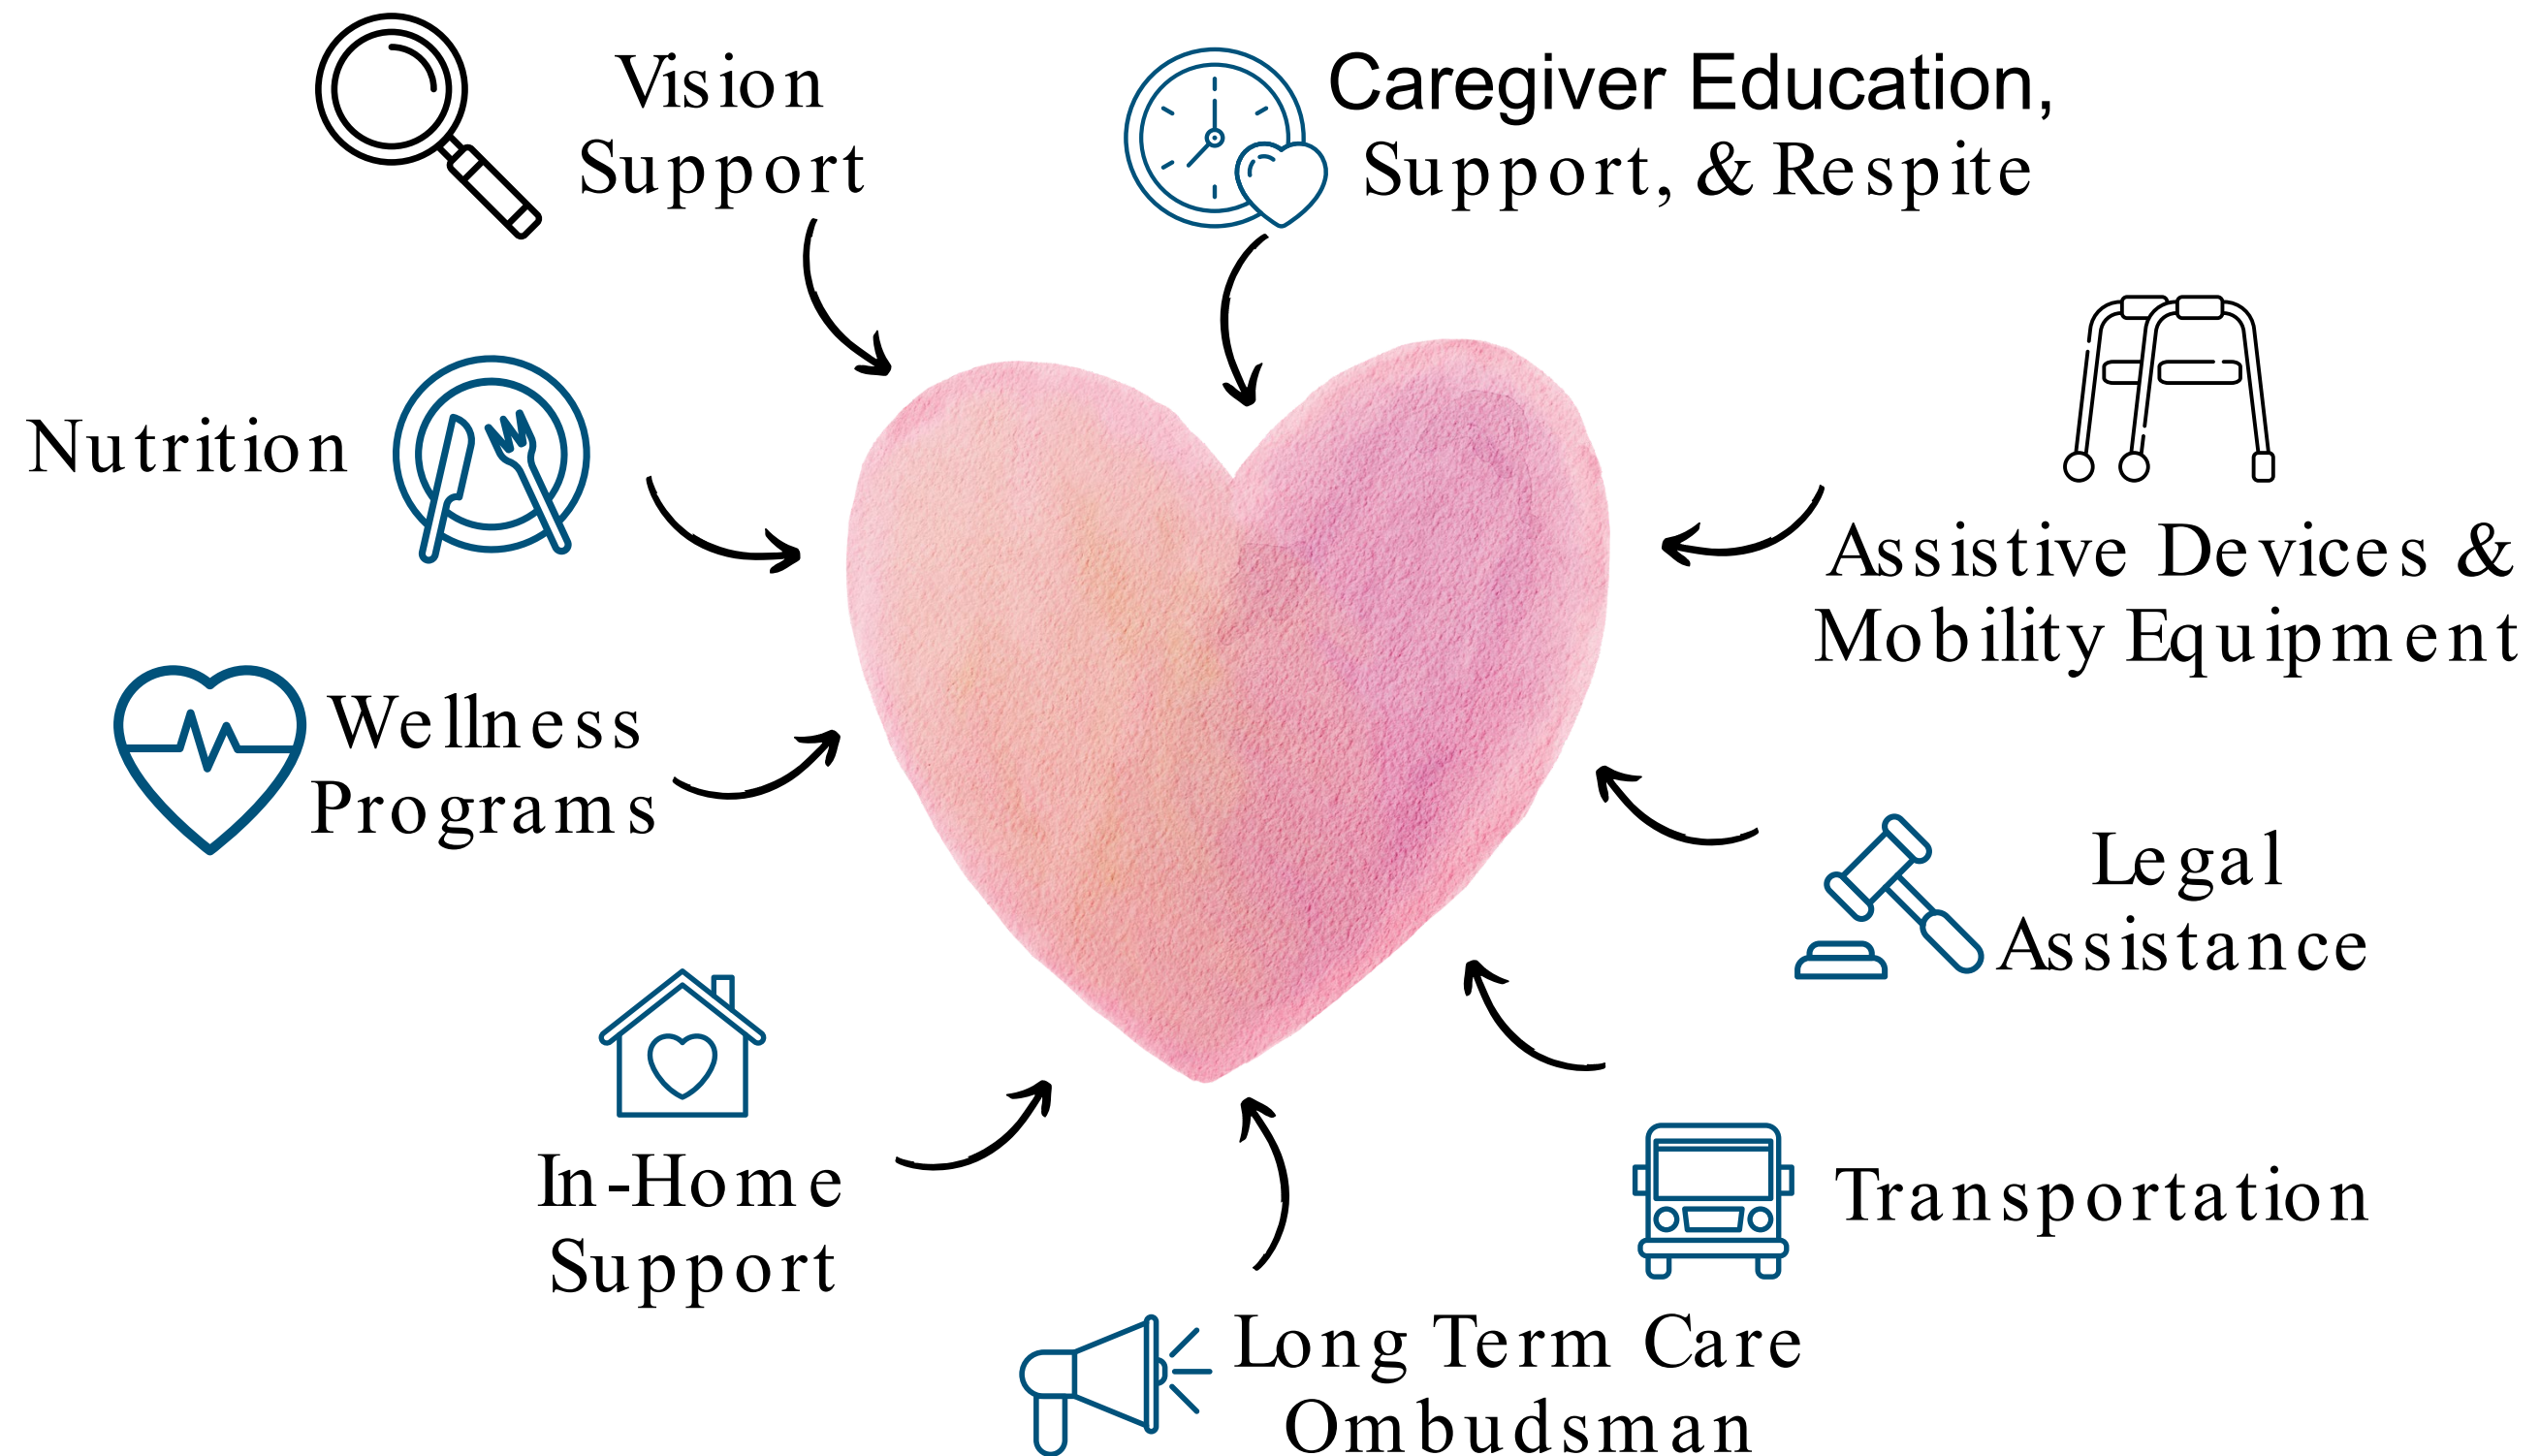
Vision Support

Caregiver Education, Support, & Respite

Nutrition

Assistive Devices & Mobility Equipment

Wellness Programs

Legal Assistance

In-Home Support

Transportation

Long Term Care Ombudsman